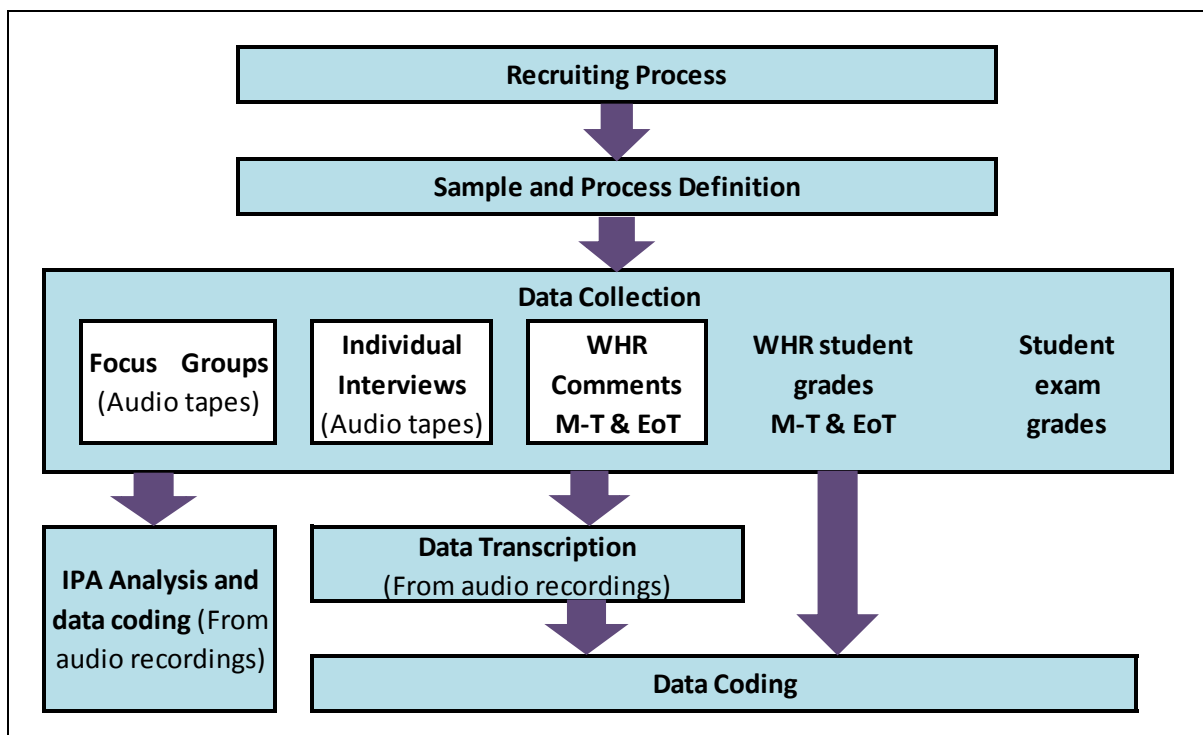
Recruiting Process

Sample and Process Definition

Data Collection

Focus Groups (Audio tapes)

Individual Interviews (Audio tapes)

WHR Comments M-T & EoT

WHR student grades M-T & EoT

Student exam grades

IPA Analysis and data coding (From audio recordings)

Data Transcription (From audio recordings)

Data Coding